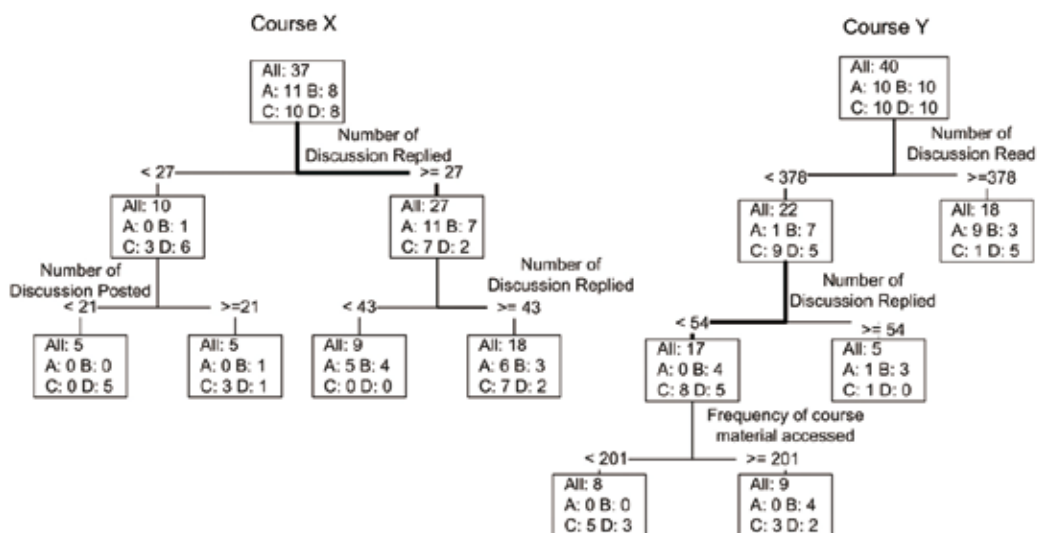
Course X

All: 37
A: 11 B: 8
C: 10 D: 8

Number of Discussion Replied

< 27

>= 27

All: 10
A: 0 B: 1
C: 3 D: 6

Number of Discussion Posted

< 21

>=21

All: 5
A: 0 B: 0
C: 0 D: 5

All: 5
A: 0 B: 1
C: 3 D: 1

All: 27
A: 11 B: 7
C: 7 D: 2

Number of Discussion Replied

< 43

>= 43

All: 9
A: 5 B: 4
C: 0 D: 0

All: 18
A: 6 B: 3
C: 7 D: 2

Course Y

All: 40
A: 10 B: 10
C: 10 D: 10

Number of Discussion Read

< 378

>=378

All: 22
A: 1 B: 7
C: 9 D: 5

All: 18
A: 9 B: 3
C: 1 D: 5

Number of Discussion Replied

< 54

>= 54

All: 17
A: 0 B: 4
C: 8 D: 5

All: 5
A: 1 B: 3
C: 1 D: 0

Frequency of course material accessed

< 201

>= 201

All: 8
A: 0 B: 0
C: 5 D: 3

All: 9
A: 0 B: 4
C: 3 D: 2